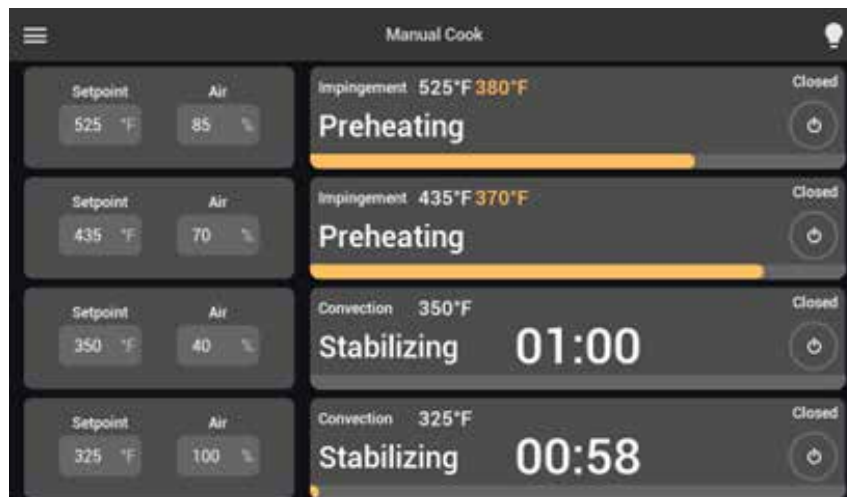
Manual Cook

Setpoint
525 °F
Air
85 %

Impingement 525°F 380°F
Preheating
Closed

Setpoint
435 °F
Air
70 %

Impingement 435°F 370°F
Preheating
Closed

Setpoint
350 °F
Air
40 %

Convection 350°F
Stabilizing 01:00
Closed

Setpoint
325 °F
Air
100 %

Convection 325°F
Stabilizing 00:58
Closed